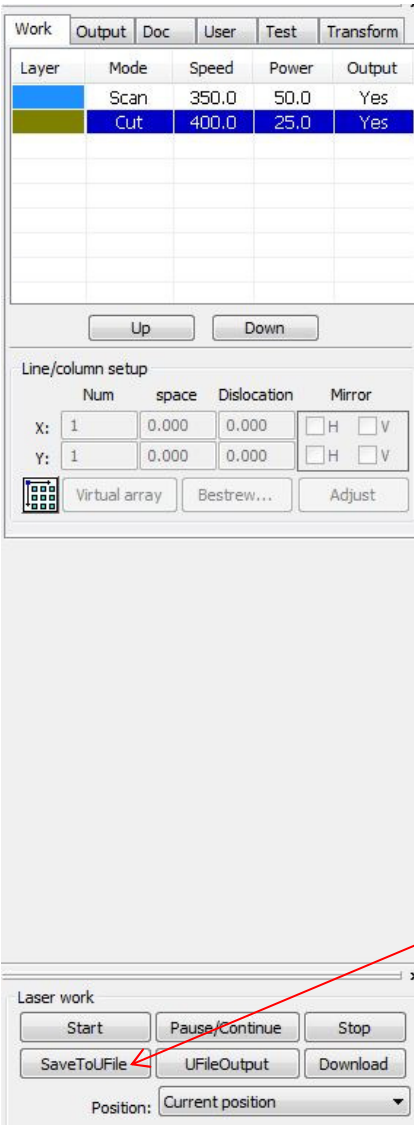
Work | Output | Doc | User | Test | Transform

| Layer | Mode | Speed | Power | Output |
|---|---|---|---|---|
| | Scan | 350.0 | 50.0 | Yes |
| | Cut | 400.0 | 25.0 | Yes |

Up Down

Line/column setup

| | Num | space | Dislocation | Mirror |
|---|---|---|---|---|
| X: | 1 | 0.000 | 0.000 | H V |
| Y: | 1 | 0.000 | 0.000 | H V |

Virtual array Bestrew... Adjust

Laser work

Start Pause/Continue Stop

SaveToUFile UFileOutput Download

Position: Current position